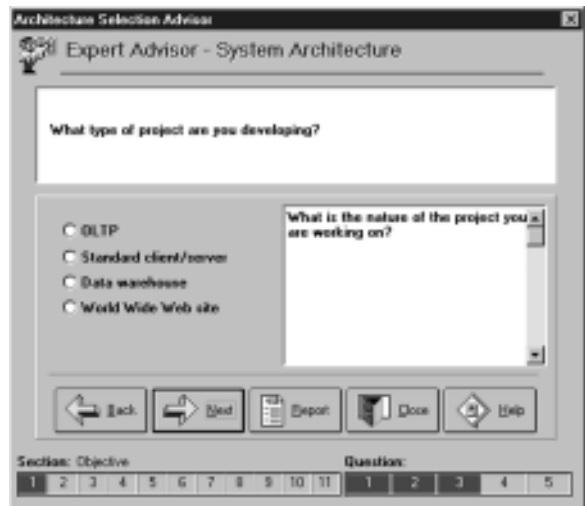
Architecture Selection Advisor

Expert Advisor - System Architecture

What type of project are you developing?

OLTP
Standard client/server
Data warehouse
World Wide Web site

What is the nature of the project you are working on?

Back
Next
Report
Close
Help

Section: Objective
1 2 3 4 5 6 7 8 9 10 11

Question:
1 2 3 4 5